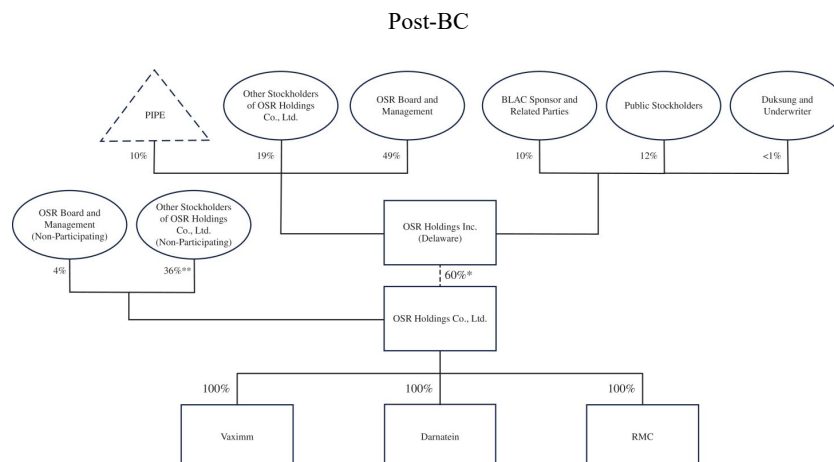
Post-BC

PIPE

Other Stockholders of OSR Holdings Co., Ltd.

OSR Board and Management

BLAC Sponsor and Related Parties

Public Stockholders

Duksung and Underwriter

10%

19%

49%

10%

12%

<1%

OSR Board and Management (Non-Participating)

Other Stockholders of OSR Holdings Co., Ltd. (Non-Participating)

OSR Holdings Inc. (Delaware)

4%

36%**

60%*

OSR Holdings Co., Ltd.

100%

100%

100%

Vaximm

Darnatein

RMC